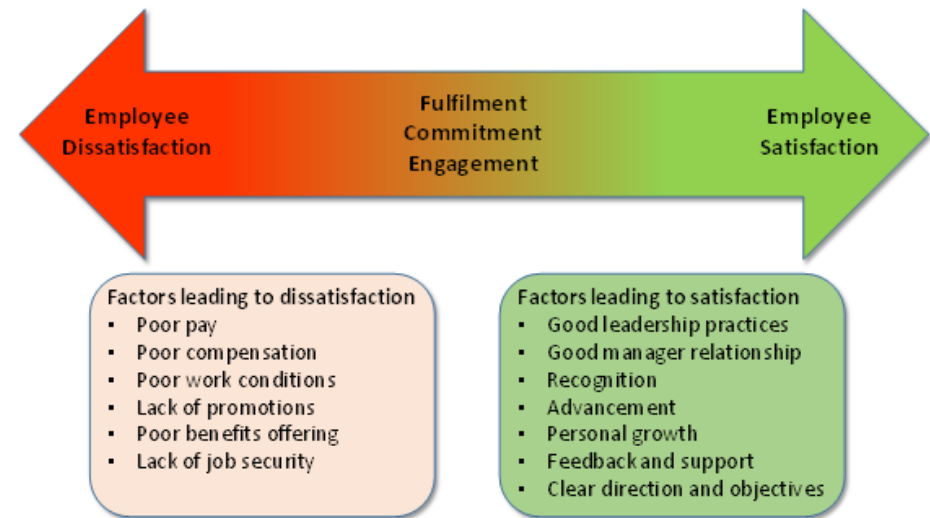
Employee Dissatisfaction

Fulfilment
Commitment
Engagement

Employee Satisfaction

Factors leading to dissatisfaction
- Poor pay
- Poor compensation
- Poor work conditions
- Lack of promotions
- Poor benefits offering
- Lack of job security

Factors leading to satisfaction
- Good leadership practices
- Good manager relationship
- Recognition
- Advancement
- Personal growth
- Feedback and support
- Clear direction and objectives